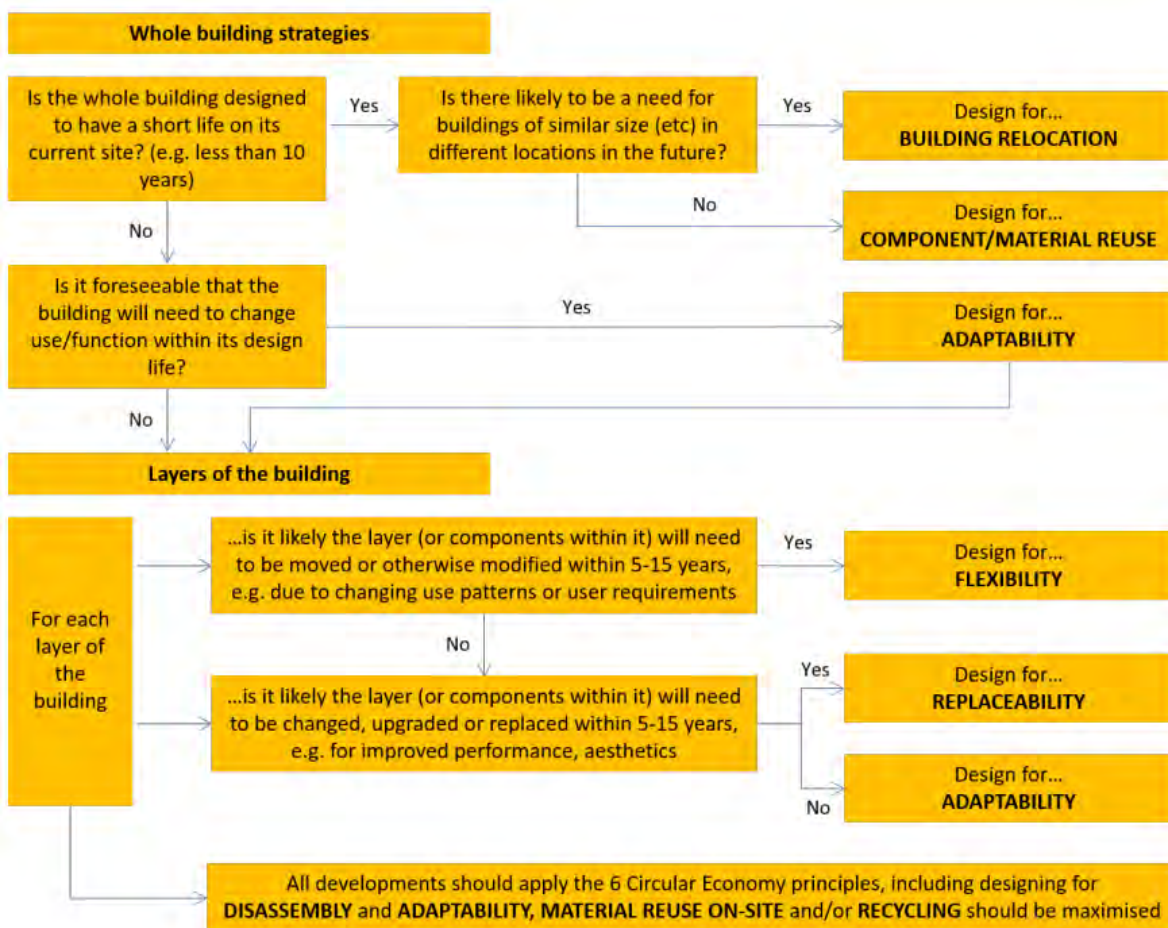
Whole building strategies

Is the whole building designed to have a short life on its current site? (e.g. less than 10 years)

Yes

Is there likely to be a need for buildings of similar size (etc) in different locations in the future?

Yes

Design for... BUILDING RELOCATION

No

Design for... COMPONENT/MATERIAL REUSE

No

Is it foreseeable that the building will need to change use/function within its design life?

Yes

Design for... ADAPTABILITY

No

Layers of the building

For each layer of the building

...is it likely the layer (or components within it) will need to be moved or otherwise modified within 5-15 years, e.g. due to changing use patterns or user requirements

Yes

Design for... FLEXIBILITY

No

...is it likely the layer (or components within it) will need to be changed, upgraded or replaced within 5-15 years, e.g. for improved performance, aesthetics

Yes

Design for... REPLACEABILITY

No

Design for... ADAPTABILITY

All developments should apply the 6 Circular Economy principles, including designing for DISASSEMBLY and ADAPTABILITY, MATERIAL REUSE ON-SITE and/or RECYCLING should be maximised